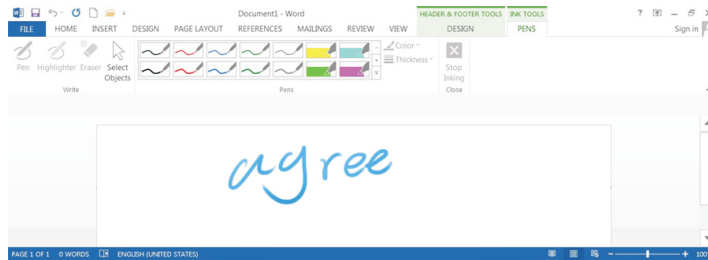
Document1 - Word

HEADER & FOOTER TOOLS INK TOOLS

? Sign in

FILE HOME INSERT DESIGN PAGE LAYOUT REFERENCES MAILINGS REVIEW VIEW DESIGN PENS

Pen Highlighter Eraser Select Objects

Write

Color

Thickness

Pens

Stop Inking

Close

agree

PAGE 1 OF 1 0 WORDS ENGLISH (UNITED STATES)

100%